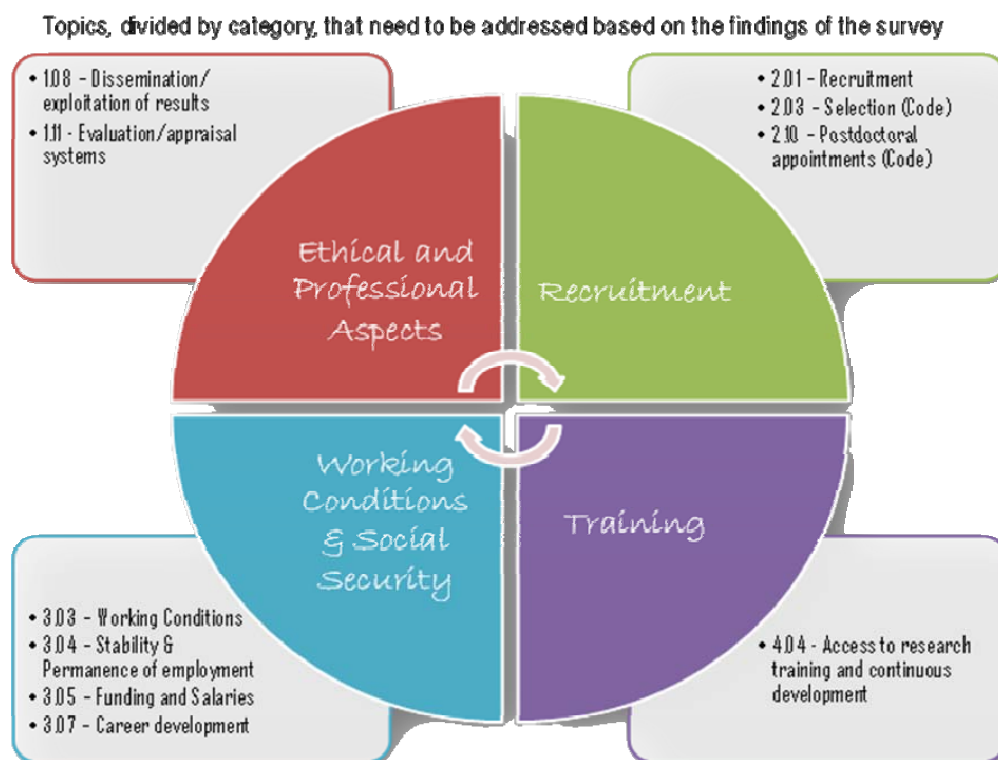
Topics, divided by category, that need to be addressed based on the findings of the survey

• 1.08 - Dissemination/ exploitation of results
• 1.11 - Evaluation/appraisal systems

• 2.01 - Recruitment
• 2.03 - Selection (Code)
• 2.10 - Postdoctoral appointments (Code)

Ethical and Professional Aspects

Recruitment

Working Conditions & Social Security

Training

• 3.03 - Working Conditions
• 3.04 - Stability & Permanence of employment
• 3.05 - Funding and Salaries
• 3.07 - Career development

• 4.04 - Access to research training and continuous development